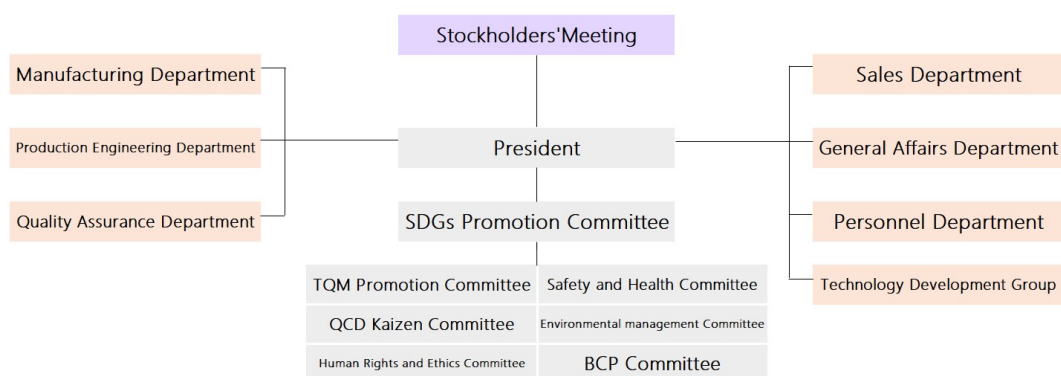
Stockholders'Meeting

Manufacturing Department

Production Engineering Department

Quality Assurance Department

President

SDGs Promotion Committee

Sales Department

General Affairs Department

Personnel Department

Technology Development Group

TQM Promotion Committee

Safety and Health Committee

QCD Kaizen Committee

Environmental management Committee

Human Rights and Ethics Committee

BCP Committee